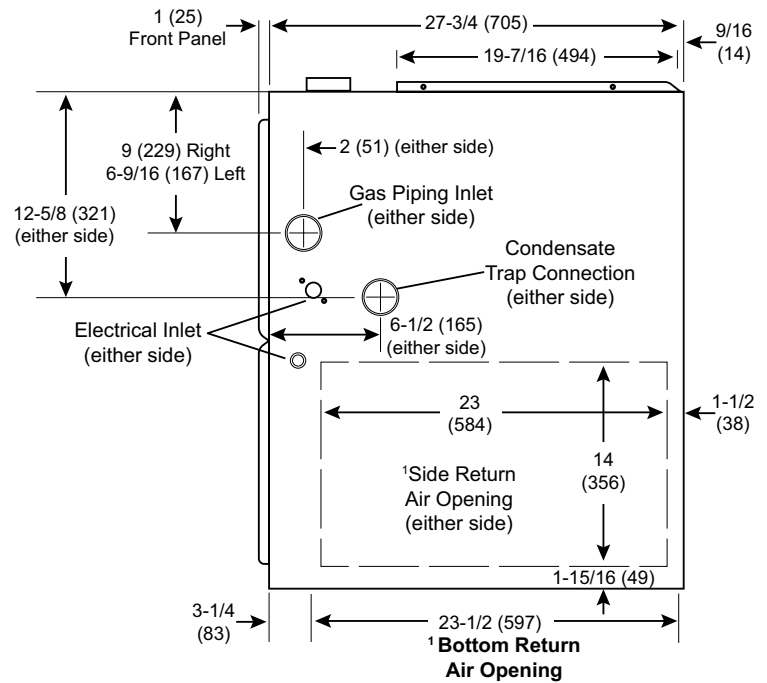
1 (25)
Front Panel

27-3/4 (705)

9/16
(14)

19-7/16 (494)

9 (229) Right
6-9/16 (167) Left

2 (51) (either side)

Gas Piping Inlet
(either side)

12-5/8 (321)
(either side)

Condensate
Trap Connection
(either side)

Electrical Inlet
(either side)

6-1/2 (165)
(either side)

23
(584)

1-1/2
(38)

14
(356)

$^1$Side Return
Air Opening
(either side)

1-15/16 (49)

3-1/4
(83)

23-1/2 (597)

$^1$ **Bottom Return Air Opening**